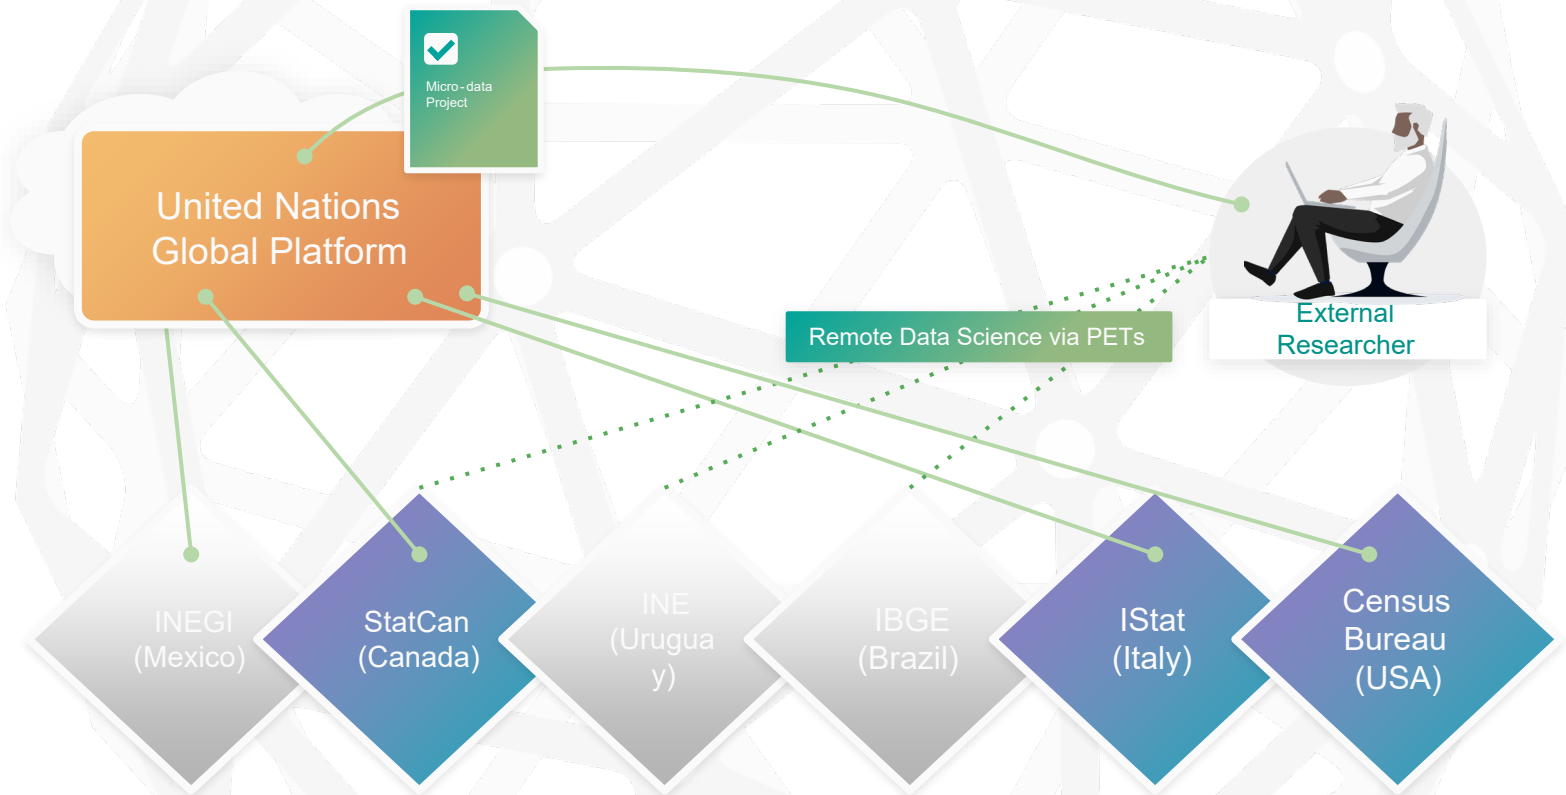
Micro-data Project

United Nations Global Platform

External Researcher

Remote Data Science via PETs

INEGI (Mexico)

StatCan (Canada)

INE (Urugua y)

IBGE (Brazil)

IStat (Italy)

Census Bureau (USA)